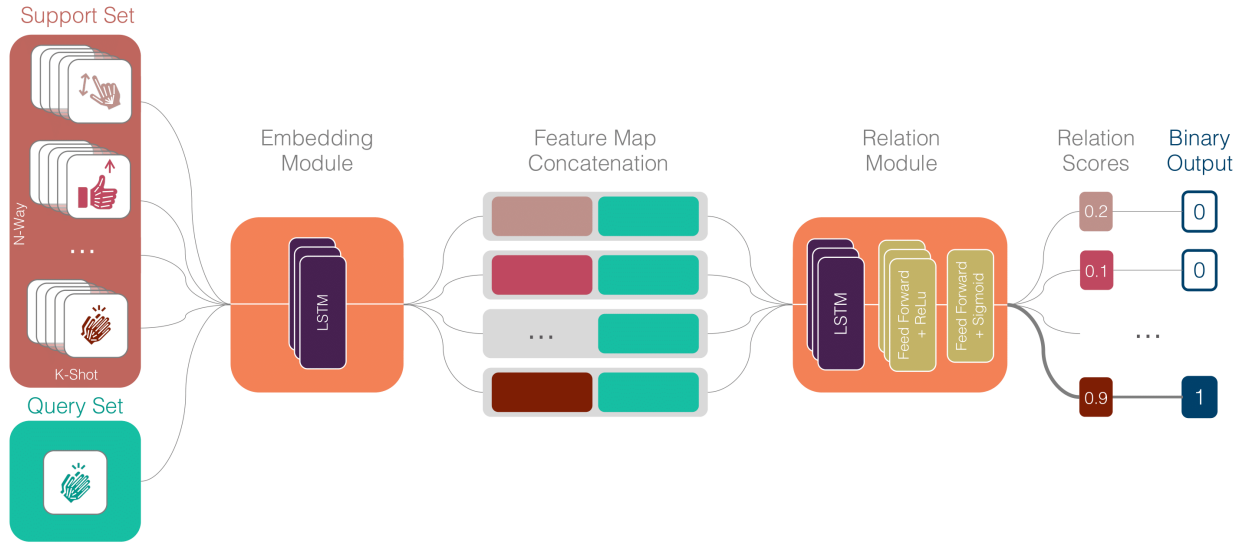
Support Set

N-Way

...

K-Shot

Query Set

Embedding Module

LSTM

Feature Map Concatenation

...

Relation Module

LSTM

Feed Forward + ReLu

Feed Forward + Sigmoid

Relation Scores

Binary Output

0.2

0

0.1

0

...

0.9

1